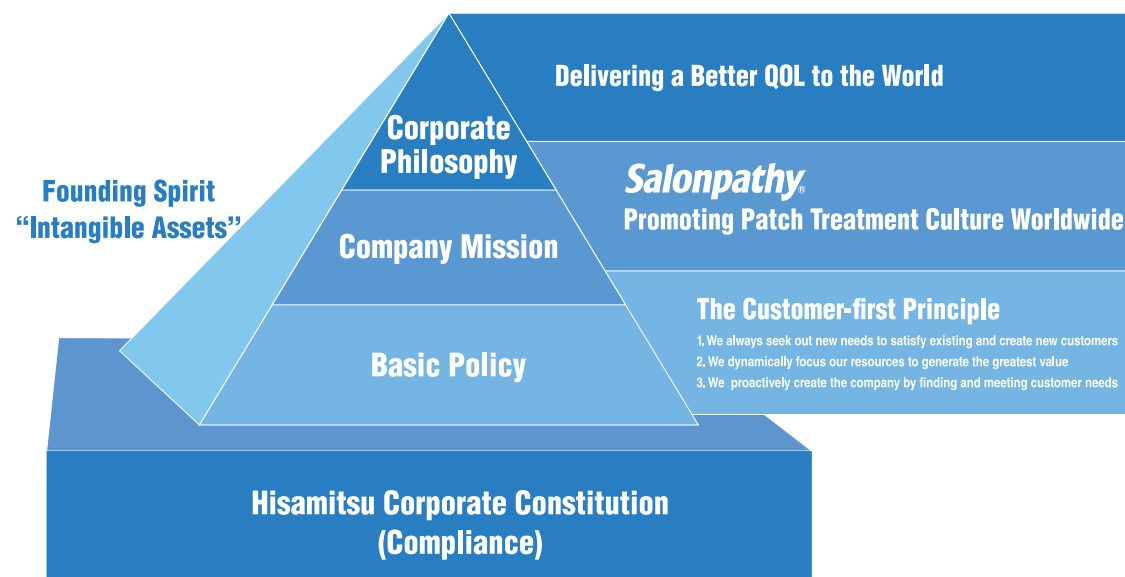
Founding Spirit
"Intangible Assets"

Corporate Philosophy

Delivering a Better QOL to the World

Company Mission

Salonpathy®
Promoting Patch Treatment Culture Worldwide

Basic Policy

The Customer-first Principle
1. We always seek out new needs to satisfy existing and create new customers
2. We dynamically focus our resources to generate the greatest value
3. We proactively create the company by finding and meeting customer needs

Hisamitsu Corporate Constitution
(Compliance)